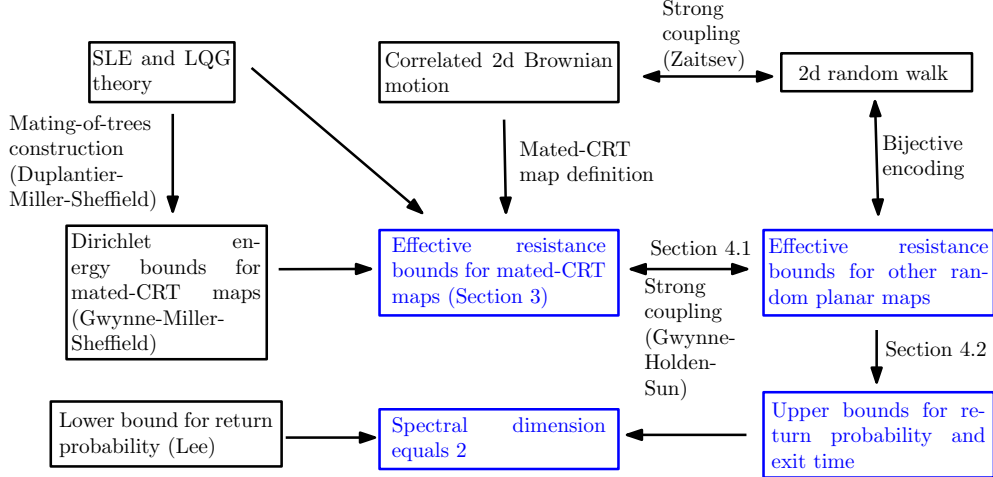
SLE and LQG theory

Correlated 2d Brownian motion

Strong coupling (Zaitsev)

2d random walk

Mating-of-trees construction (Duplantier-Miller-Sheffield)

Mated-CRT map definition

Bijective encoding

Dirichlet energy bounds for mated-CRT maps (Gwynne-Miller-Sheffield)

Effective resistance bounds for mated-CRT maps (Section 3)

Section 4.1

Strong coupling (Gwynne-Holden-Sun)

Effective resistance bounds for other random planar maps

Section 4.2

Lower bound for return probability (Lee)

Spectral dimension equals 2

Upper bounds for return probability and exit time